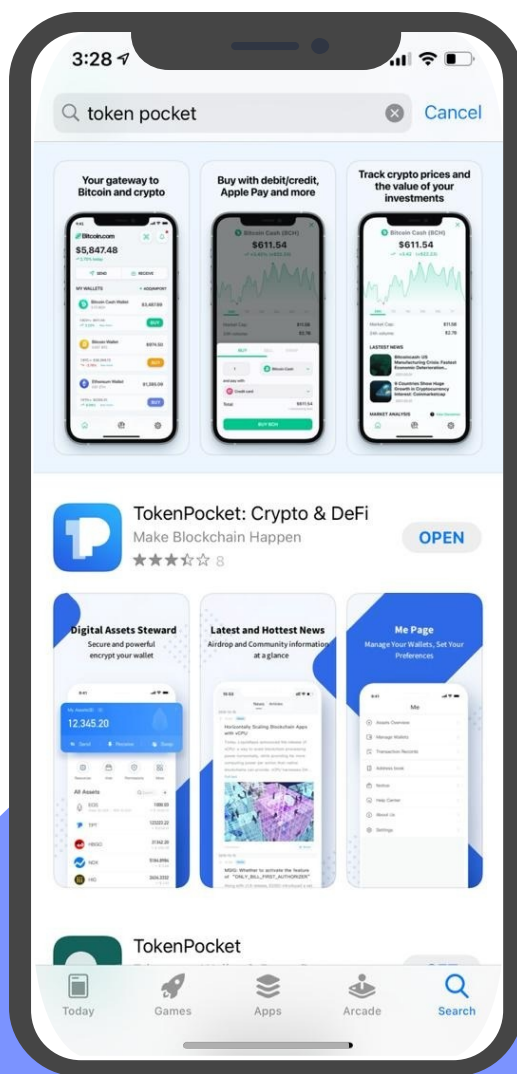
3:28

token pocket

Cancel

Your gateway to Bitcoin and crypto

Bitcoin.com

$5,847.48

SEND

RECEIVE

MY WALLETS

Bitcoin Cash Wallet

$3,487.68

BUY

Bitcoin Wallet

$974.00

BUY

Ethereum Wallet

$1,385.09

BUY

Buy with debit/credit, Apple Pay and more

Bitcoin Cash (BCH)

$611.54

BUY

Bitcoin Cash

Credit card

Total

BUY BCH

Track crypto prices and the value of your investments

Bitcoin Cash (BCH)

$611.54

Market Cap

24h volume

LATEST NEWS

MARKET ANALYSIS

TokenPocket: Crypto & DeFi

Make Blockchain Happen

8

OPEN

Digital Assets Steward

Secure and powerful encrypt your wallet

12,345.20

Send

Receive

Swap

All Assets

Latest and Hottest News

Airdrop and Community information at a glance

News

Horizontally Scaling Blockchain Apps with vCPU

MSIG: Whether to activate the feature of "ONLY_BILL_FIRST_AUTHORIZER"

Me Page

Manage Your Wallets, Set Your Preferences

Me

Assets Overview

Manage Wallets

Transaction Records

Address book

Notice

Help Center

About Us

Settings

TokenPocket

Today

Games

Apps

Arcade

Search